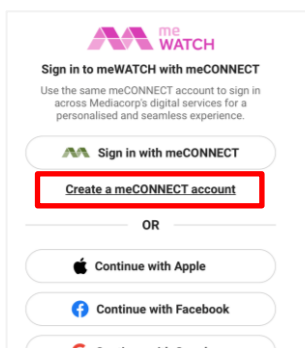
me
WATCH

Sign in to meWATCH with meCONNECT

Use the same meCONNECT account to sign in across Mediacorp's digital services for a personalised and seamless experience.

Sign in with meCONNECT

Create a meCONNECT account

OR

Continue with Apple

Continue with Facebook

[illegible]